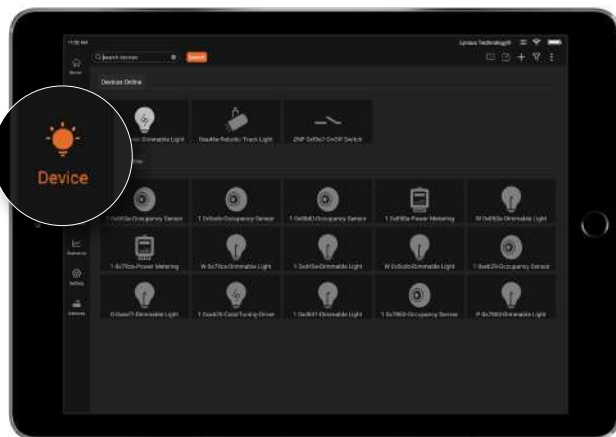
Device

11:08 AM

Lynxus Technology

Home

Search devices

Search

Devices Online

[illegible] Dimmable Light

Dea4be Robotic Track Light

ZNP 5ef3e7 On/Off Switch

1 0e9f3a Occupancy Sensor

1 0c6ce Occupancy Sensor

1 0e8bf0 Occupancy Sensor

1 0e8f0a Power Metering

W 0e8f0a Dimmable Light

1 0c7f2a Power Metering

W 0c7f2a Dimmable Light

1 0c6f2e Dimmable Light

W 0c5cdc Dimmable Light

1 0ee829 Occupancy Sensor

D 0aea7f Dimmable Light

1 0ca0f5 ColorTuning Driver

1 0ac641 Dimmable Light

1 0c7993 Occupancy Sensor

P 0c7993 Dimmable Light

Network

Setting

Devices